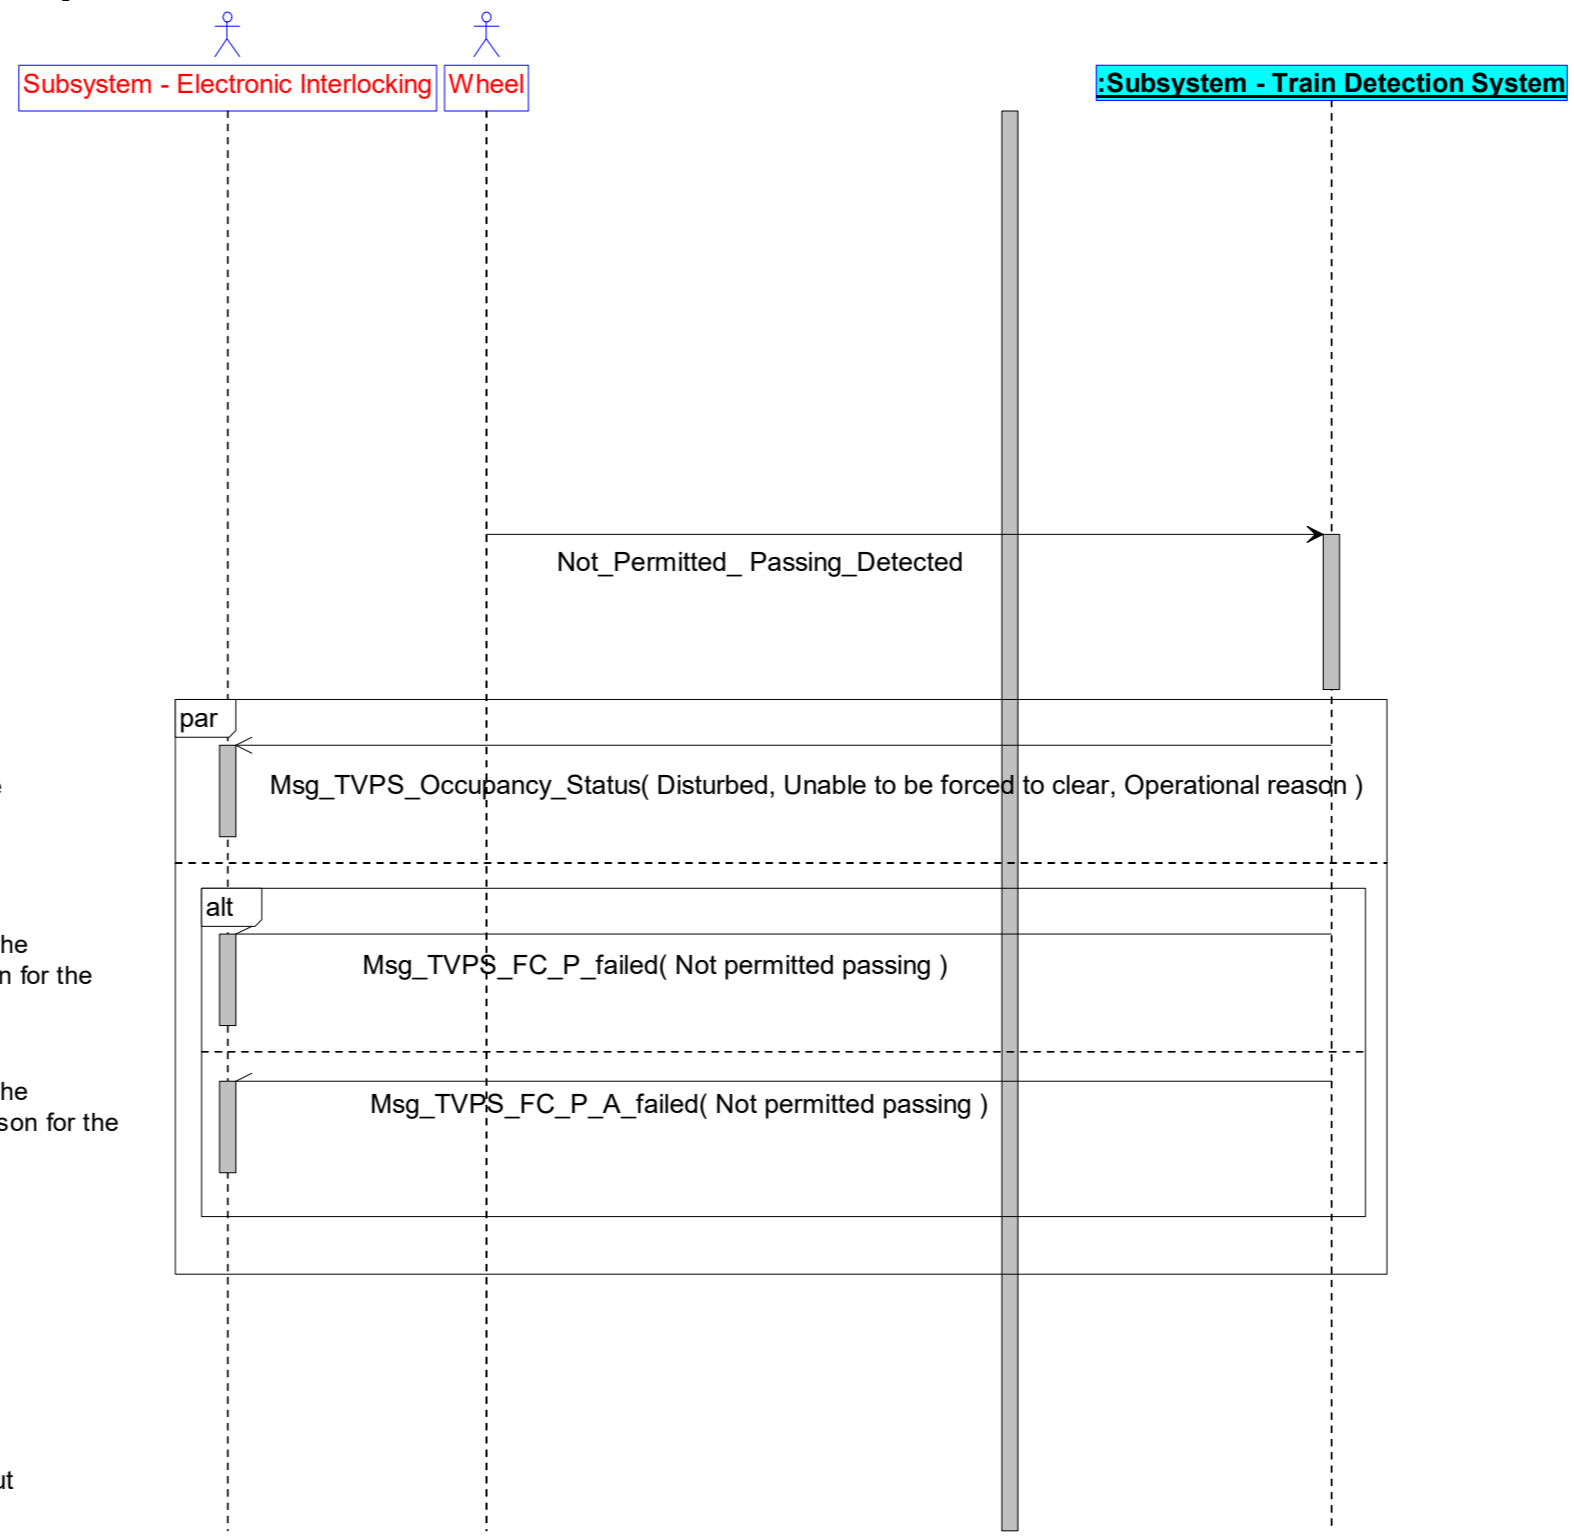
Subsystem - Electronic Interlocking

Wheel

:Subsystem - Train Detection System

Not_Permitted_ Passing_Detected

par

Msg_TVPS_Occupancy_Status( Disturbed, Unable to be forced to clear, Operational reason )

alt

Msg_TVPS_FC_P_failed( Not permitted passing )

Msg_TVPS_FC_P_A_failed( Not permitted passing )

e

he
n for the

he
son for the

ut